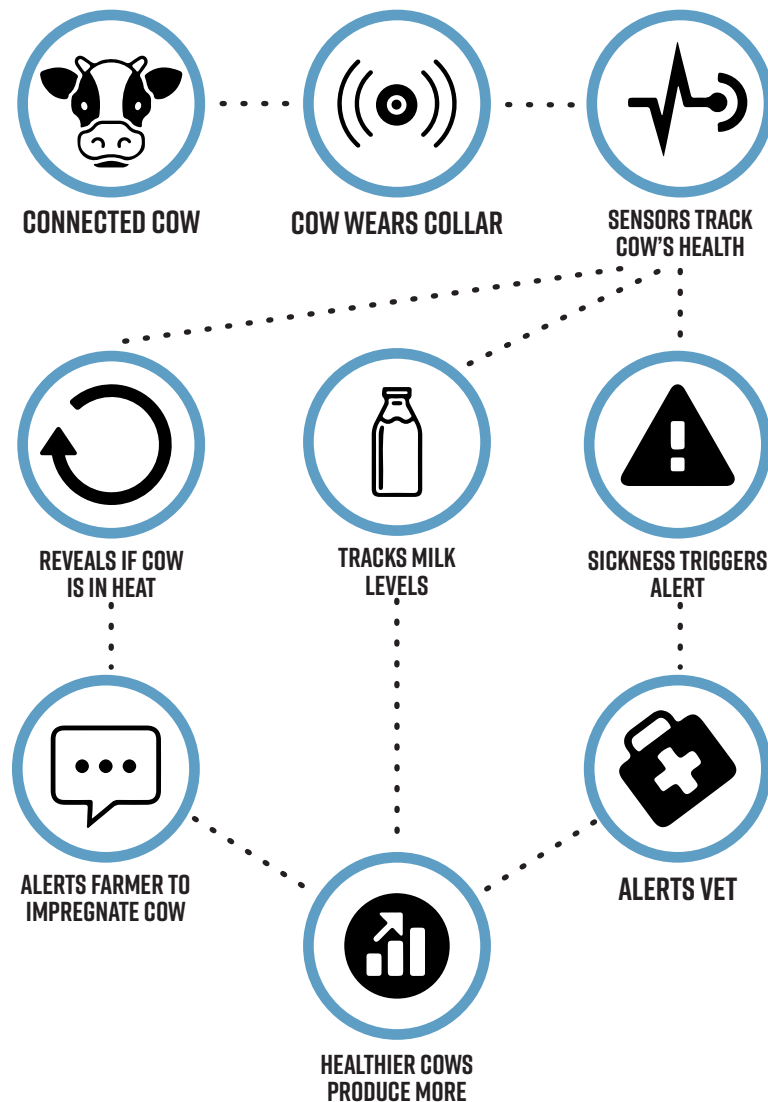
CONNECTED COW

COW WEARS COLLAR

SENSORS TRACK COW'S HEALTH

REVEALS IF COW IS IN HEAT

TRACKS MILK LEVELS

SICKNESS TRIGGERS ALERT

ALERTS FARMER TO IMPREGNATE COW

ALERTS VET

HEALTHIER COWS PRODUCE MORE